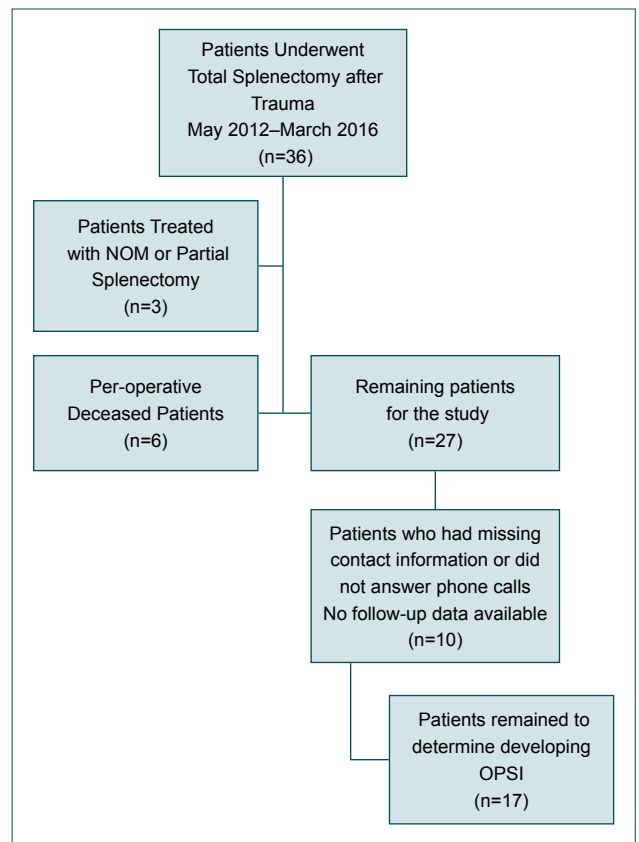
Patients Underwent Total Splenectomy after Trauma May 2012–March 2016 (n=36)

Patients Treated with NOM or Partial Splenectomy (n=3)

Per-operative Deceased Patients (n=6)

Remaining patients for the study (n=27)

Patients who had missing contact information or did not answer phone calls No follow-up data available (n=10)

Patients remained to determine developing OPSI (n=17)